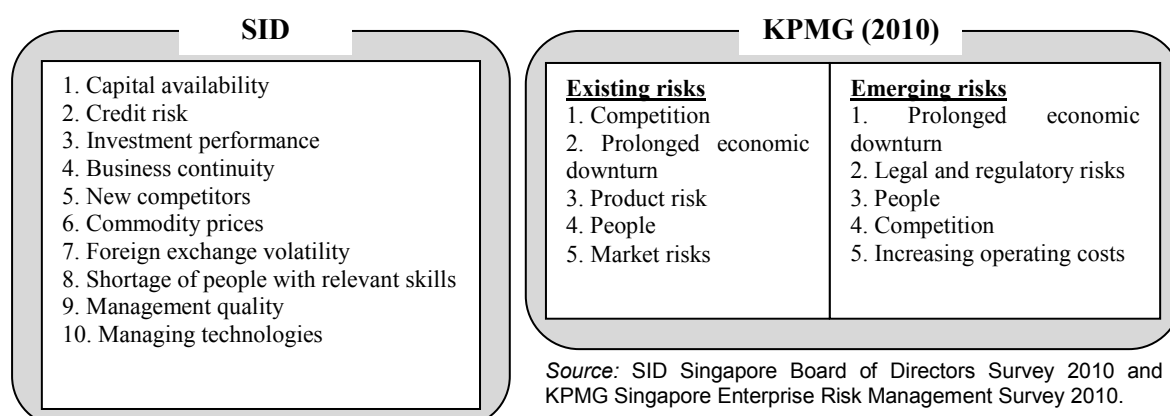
SID

1. Capital availability
2. Credit risk
3. Investment performance
4. Business continuity
5. New competitors
6. Commodity prices
7. Foreign exchange volatility
8. Shortage of people with relevant skills
9. Management quality
10. Managing technologies

KPMG (2010)

| Existing risks | Emerging risks |
|---|---|
| 1. Competition<br>2. Prolonged economic downturn<br>3. Product risk<br>4. People<br>5. Market risks | 1. Prolonged economic downturn<br>2. Legal and regulatory risks<br>3. People<br>4. Competition<br>5. Increasing operating costs |

Source: SID Singapore Board of Directors Survey 2010 and KPMG Singapore Enterprise Risk Management Survey 2010.